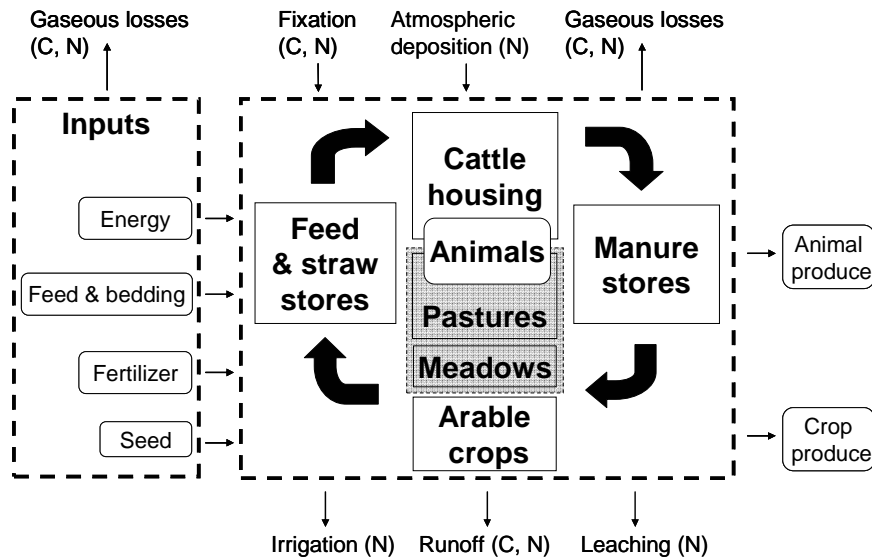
Gaseous losses (C, N)

Fixation (C, N)

Atmospheric deposition (N)

Gaseous losses (C, N)

Inputs

Energy

Feed & bedding

Fertilizer

Seed

Feed & straw stores

Cattle housing

Animals

Pastures

Meadows

Arable crops

Manure stores

Animal produce

Crop produce

Irrigation (N)

Runoff (C, N)

Leaching (N)